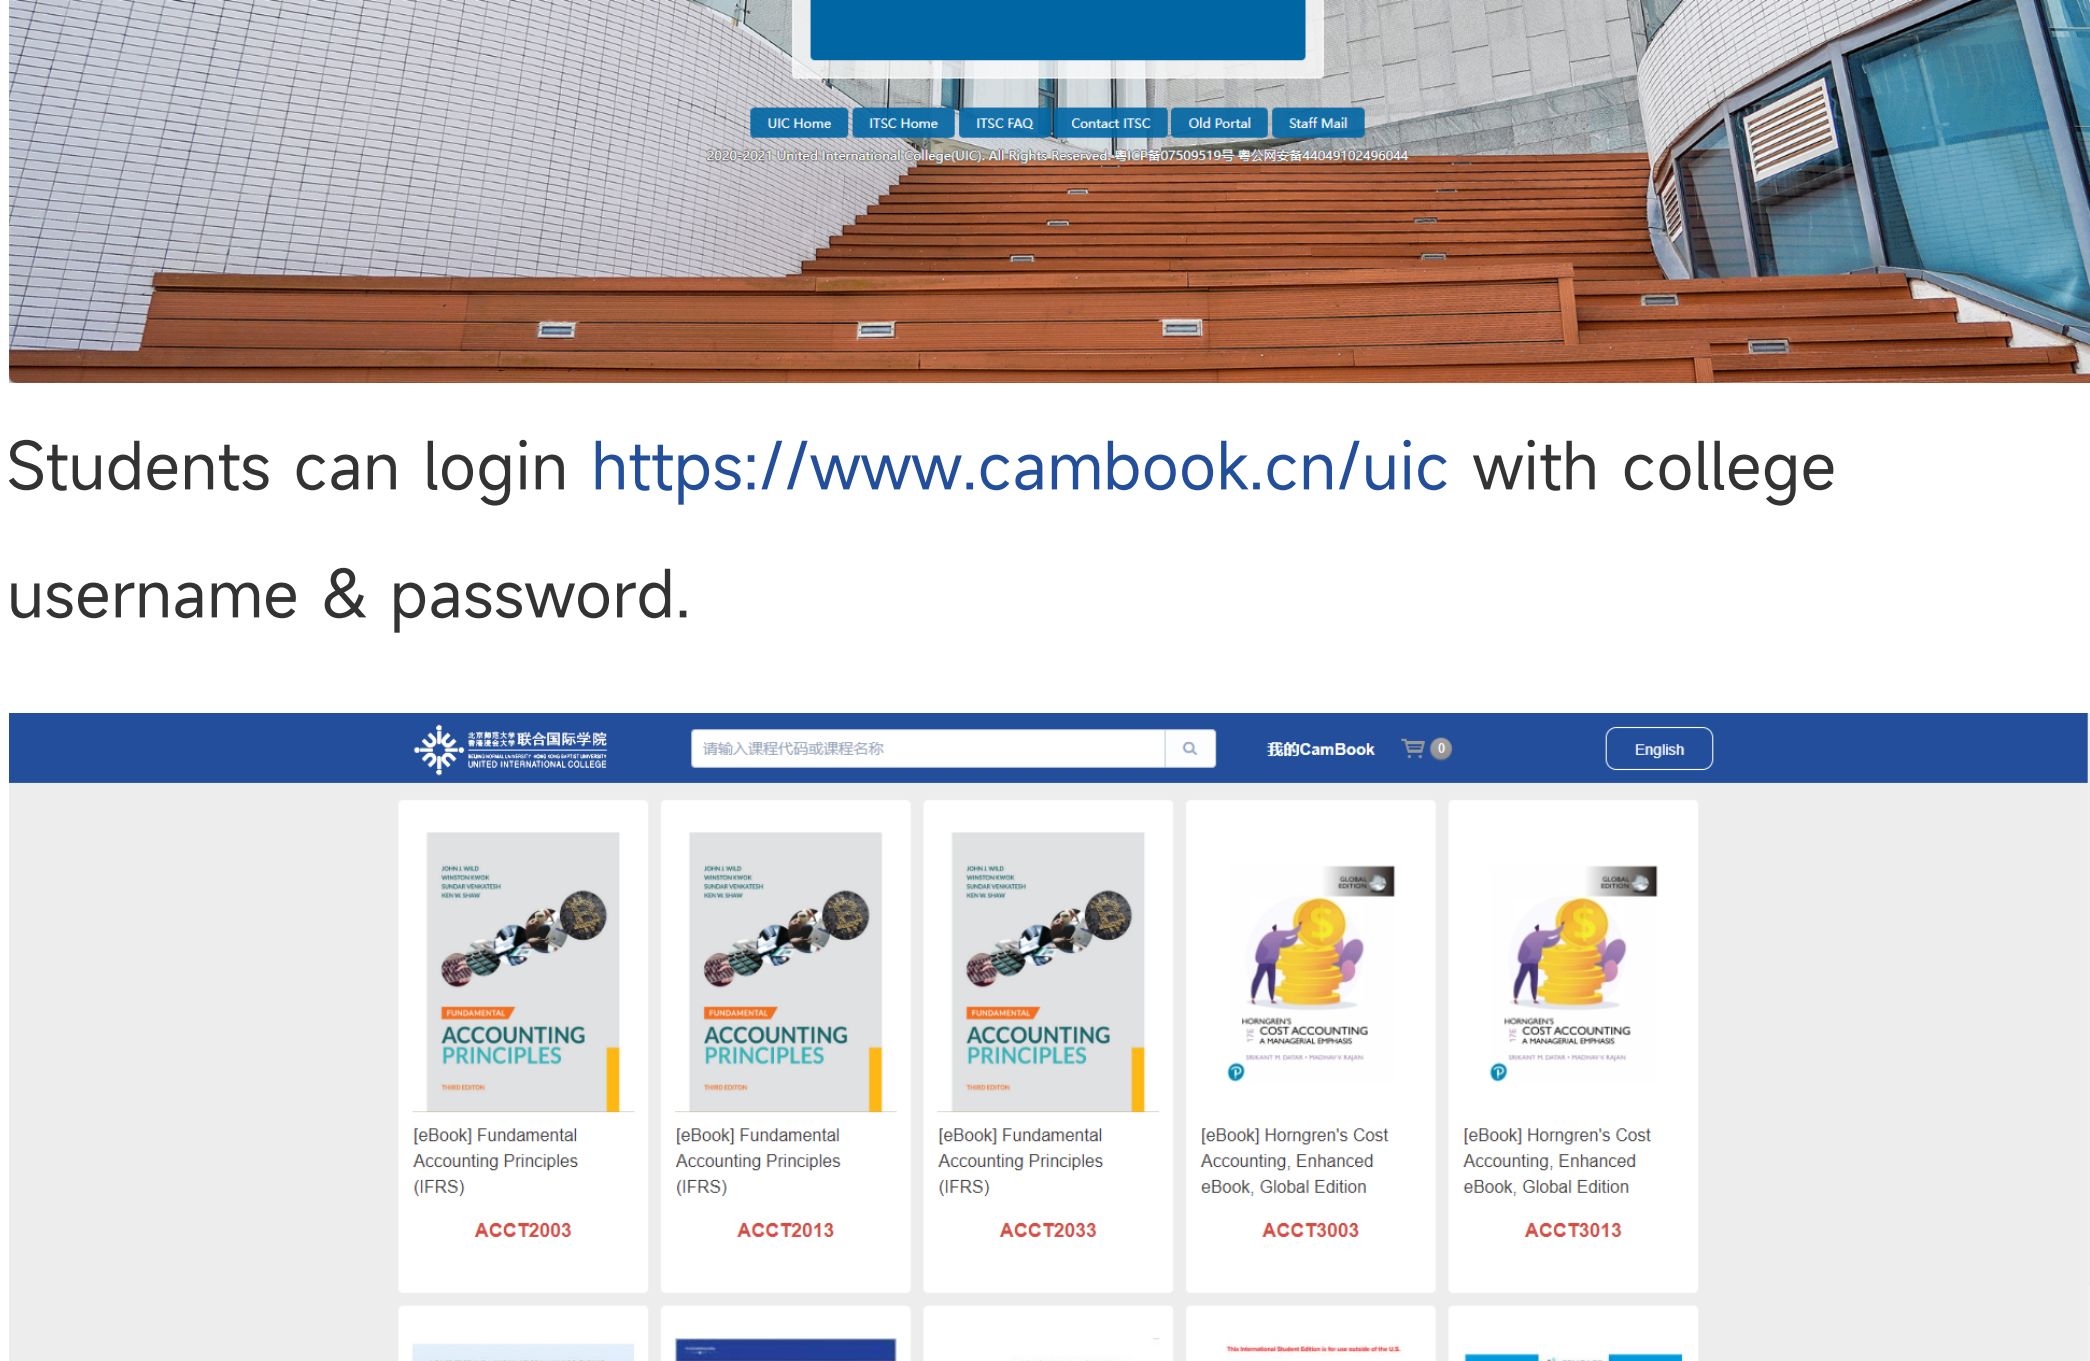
UIC Home ITSC Home ITSC FAQ Contact ITSC Old Portal Staff Mail

2020-2021 United International College(UIC). All Rights Reserved. 粤ICP备07509519号 粤公网安备44049102496044

Students can login https://www.cambook.cn/uic with college username & password.

北京师范大学 香港浸会大学 联合国际学院 UNITED INTERNATIONAL COLLEGE

请输入课程代码或课程名称

我的CamBook 0

English

FUNDAMENTAL ACCOUNTING PRINCIPLES

[eBook] Fundamental Accounting Principles (IFRS)

ACCT2003

FUNDAMENTAL ACCOUNTING PRINCIPLES

[eBook] Fundamental Accounting Principles (IFRS)

ACCT2013

FUNDAMENTAL ACCOUNTING PRINCIPLES

[eBook] Fundamental Accounting Principles (IFRS)

ACCT2033

HORNGREN'S COST ACCOUNTING A MANAGERIAL EMPHASIS

[eBook] Horngren's Cost Accounting, Enhanced eBook, Global Edition

ACCT3003

HORNGREN'S COST ACCOUNTING A MANAGERIAL EMPHASIS

[eBook] Horngren's Cost Accounting, Enhanced eBook, Global Edition

ACCT3013